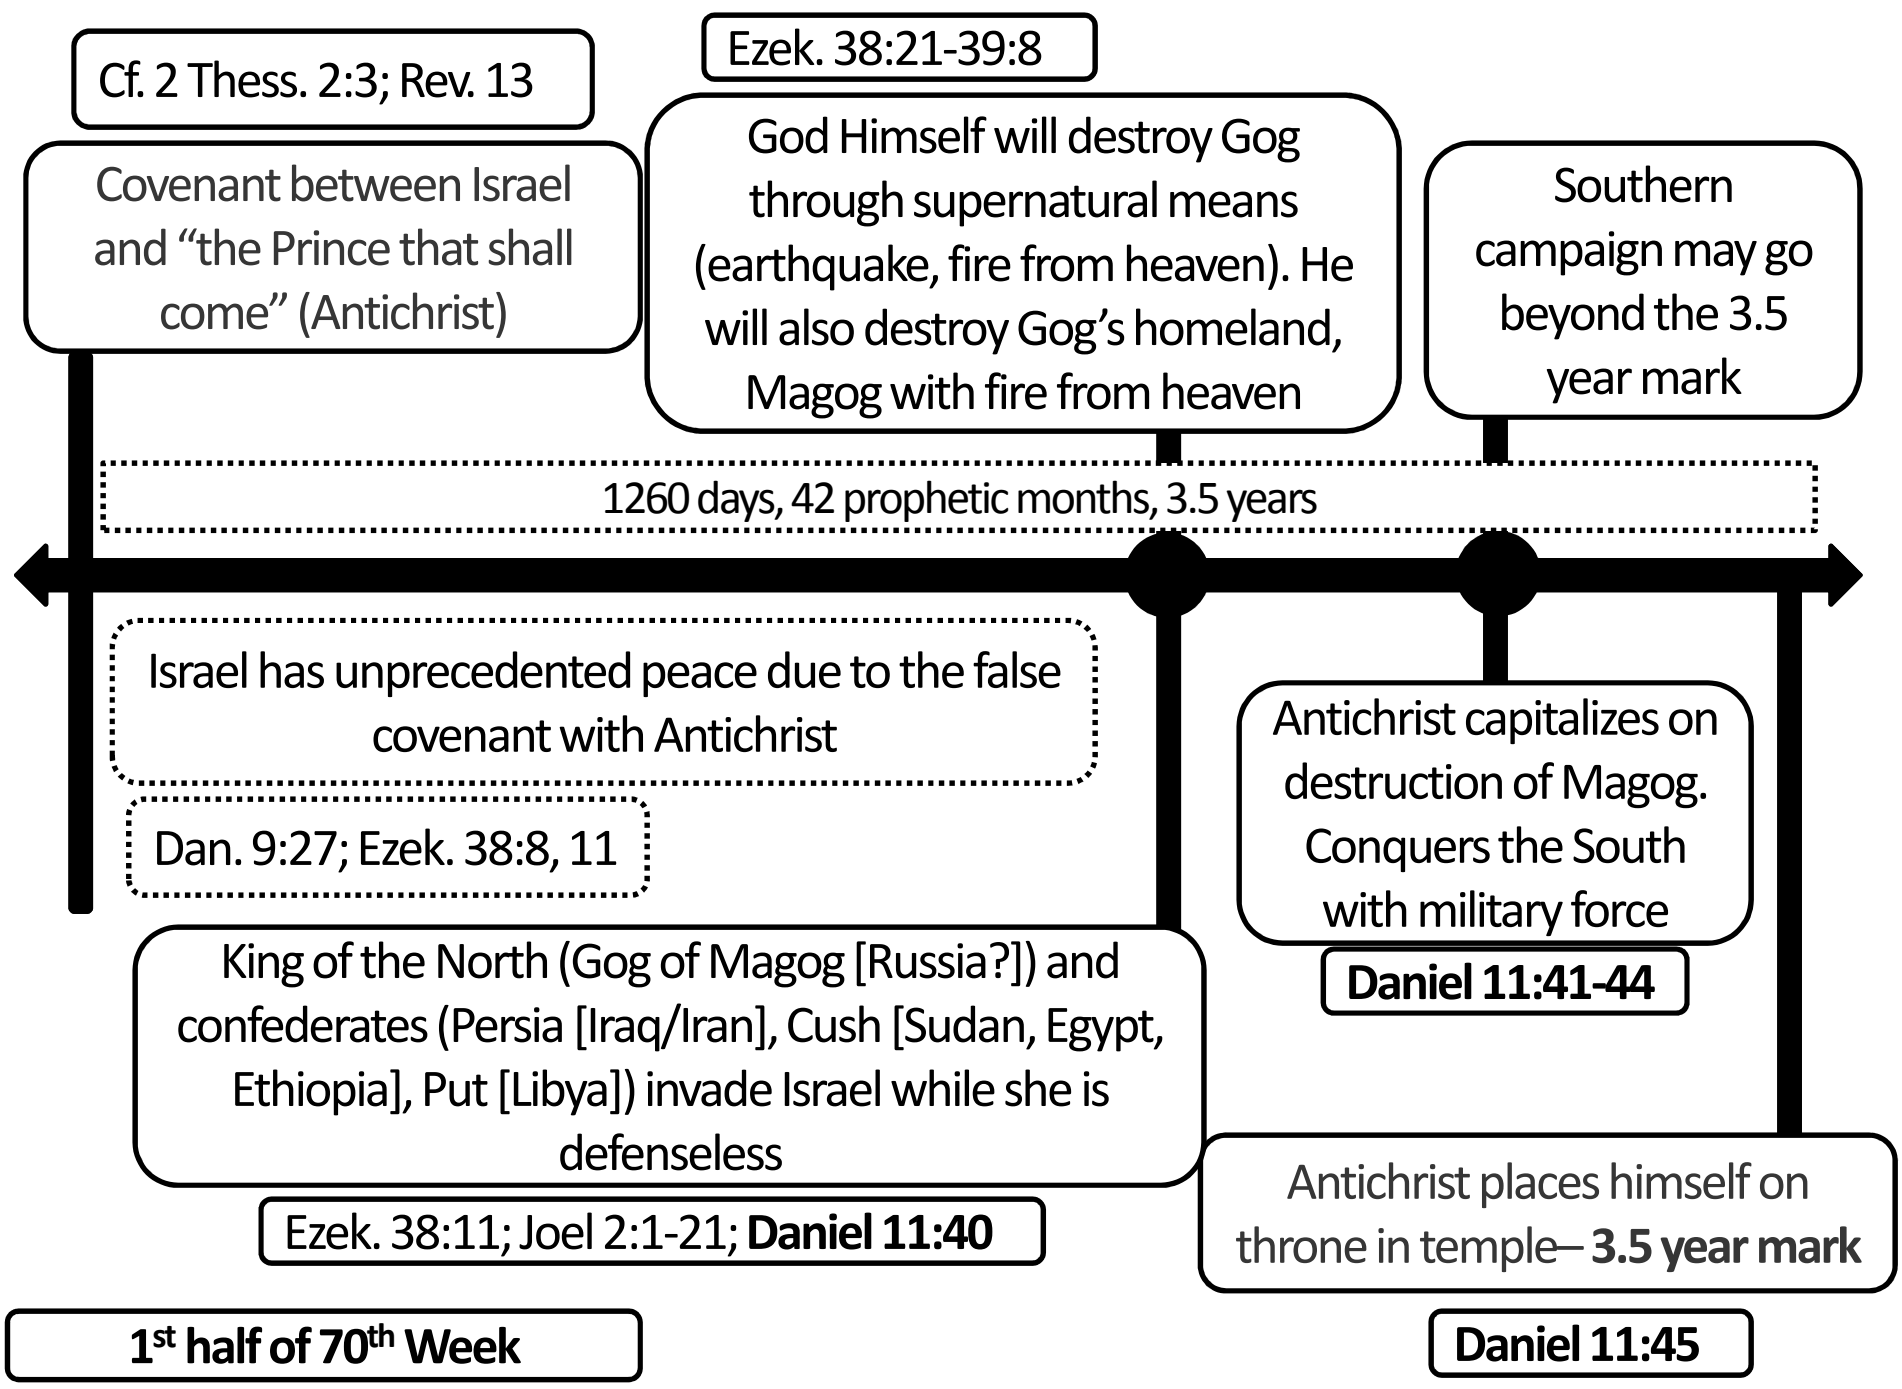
Cf. 2 Thess. 2:3; Rev. 13

Covenant between Israel and "the Prince that shall come" (Antichrist)

Ezek. 38:21-39:8

God Himself will destroy Gog through supernatural means (earthquake, fire from heaven). He will also destroy Gog's homeland, Magog with fire from heaven

Southern campaign may go beyond the 3.5 year mark

1260 days, 42 prophetic months, 3.5 years

Israel has unprecedented peace due to the false covenant with Antichrist

Dan. 9:27; Ezek. 38:8, 11

King of the North (Gog of Magog [Russia?]) and confederates (Persia [Iraq/Iran], Cush [Sudan, Egypt, Ethiopia], Put [Libya]) invade Israel while she is defenseless

Ezek. 38:11; Joel 2:1-21; **Daniel 11:40**

Antichrist capitalizes on destruction of Magog. Conquers the South with military force

**Daniel 11:41-44**

Antichrist places himself on throne in temple– **3.5 year mark**

**1$^{st}$ half of 70$^{th}$ Week**

**Daniel 11:45**